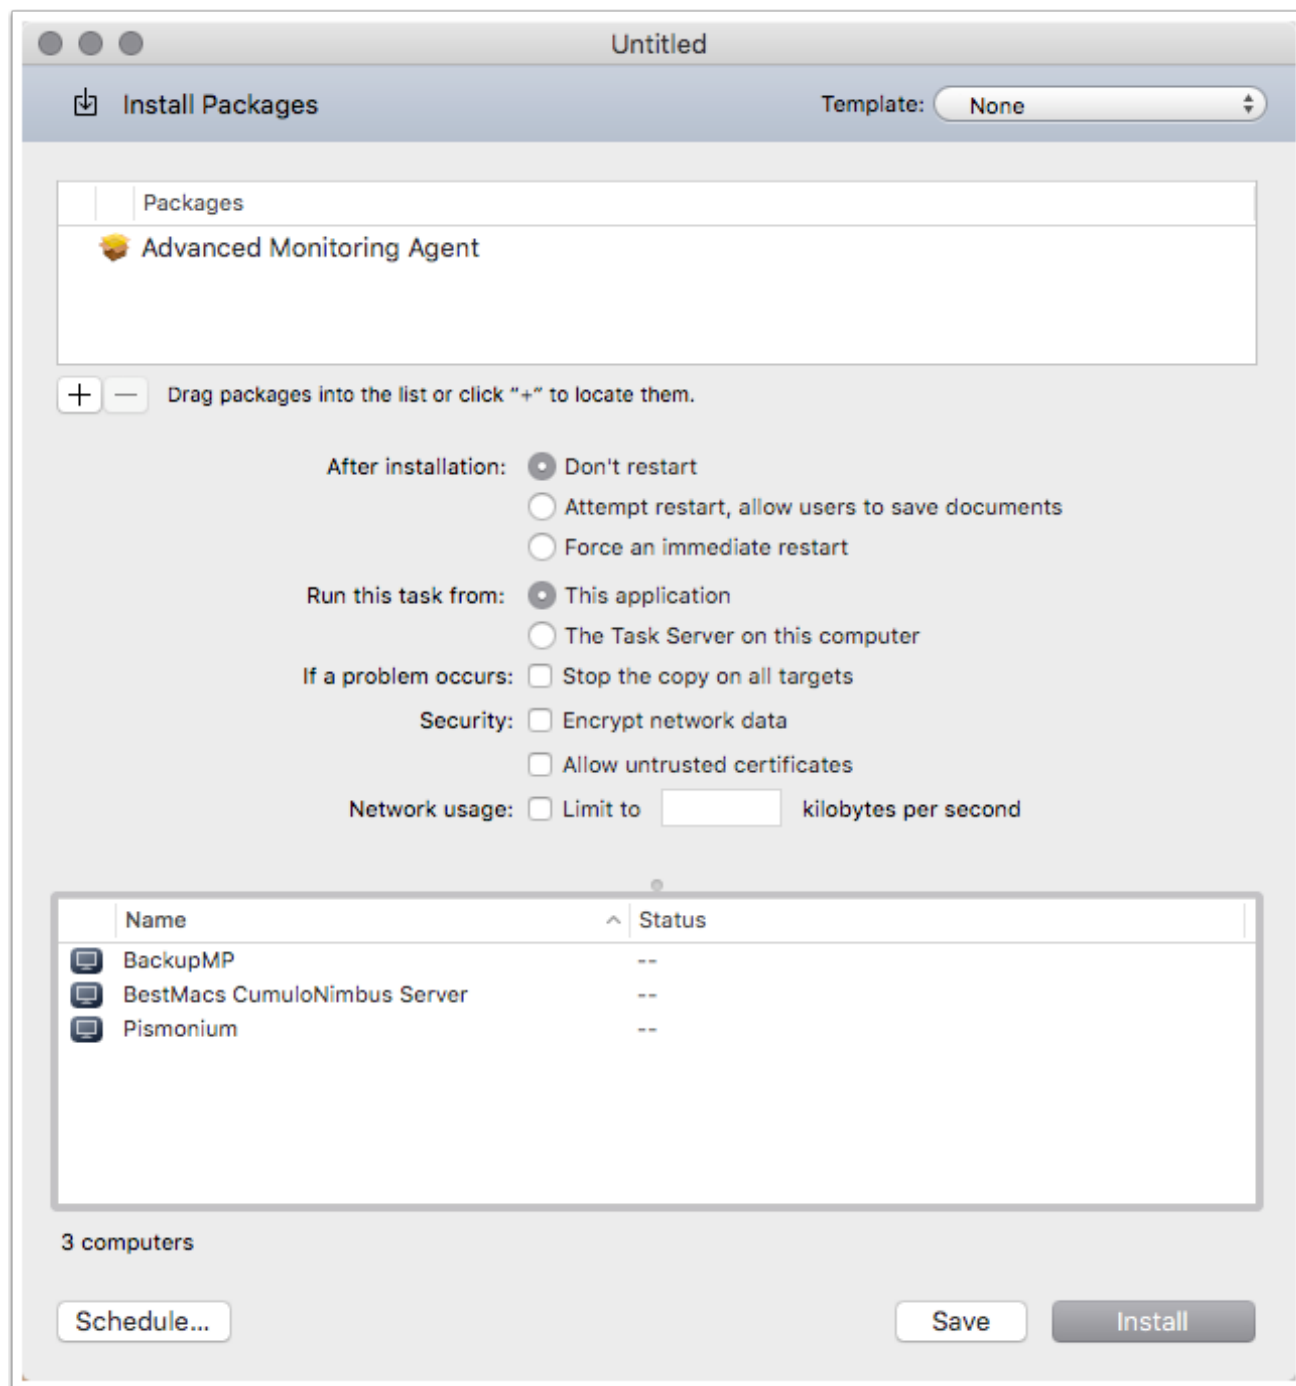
Untitled

Install Packages

Template: None

| Packages |
|---|
| Advanced Monitoring Agent |

+ — Drag packages into the list or click "+" to locate them.

After installation: Don't restart

Attempt restart, allow users to save documents

Force an immediate restart

Run this task from: This application

The Task Server on this computer

If a problem occurs: Stop the copy on all targets

Security: Encrypt network data

Allow untrusted certificates

Network usage: Limit to kilobytes per second

| Name | Status |
|---|---|
| BackupMP | -- |
| BestMacs CumuloNimbus Server | -- |
| Pismonium | -- |

3 computers

Schedule...

Save

Install